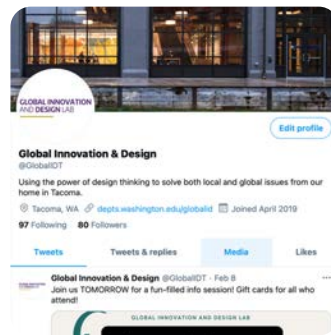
GLOBAL INNOVATION AND DESIGN LAB

Edit profile

Global Innovation & Design
@GlobalIDT

Using the power of design thinking to solve both local and global issues from our home in Tacoma.

Tacoma, WA depts.washington.edu/globalid Joined April 2019

97 Following 80 Followers

Tweets Tweets & replies Media Likes

Global Innovation & Design @GlobalIDT · Feb 8
Join us TOMORROW for a fun-filled info session! Gift cards for all who attend!

GLOBAL INNOVATION AND DESIGN LAB